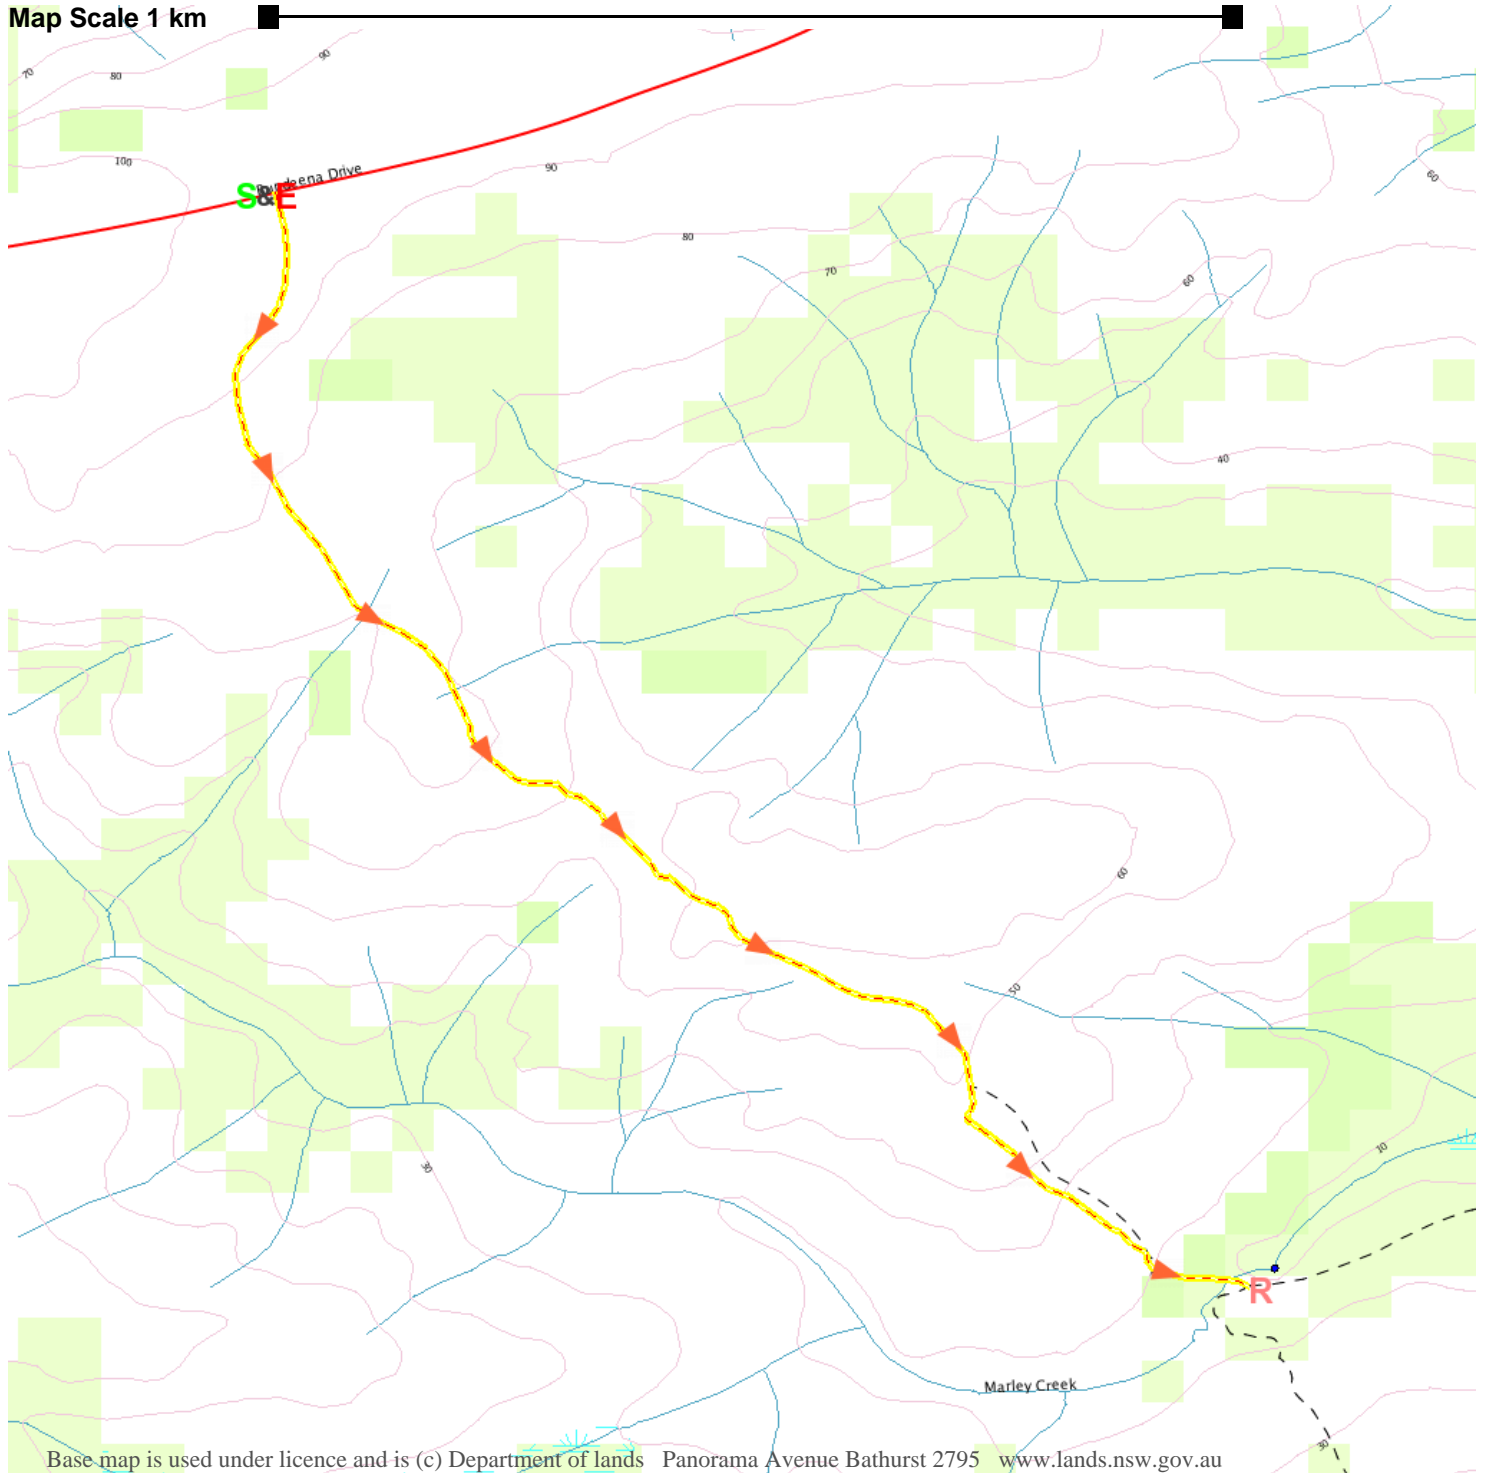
Map Scale 1 km

70
80
90
100
90
S&E
Bundeena Drive
80
70
60
60
40
60
50
30
10
R
Marley Creek
30

Base map is used under licence and is (c) Department of lands Panorama Avenue Bathurst 2795 www.lands.nsw.gov.au